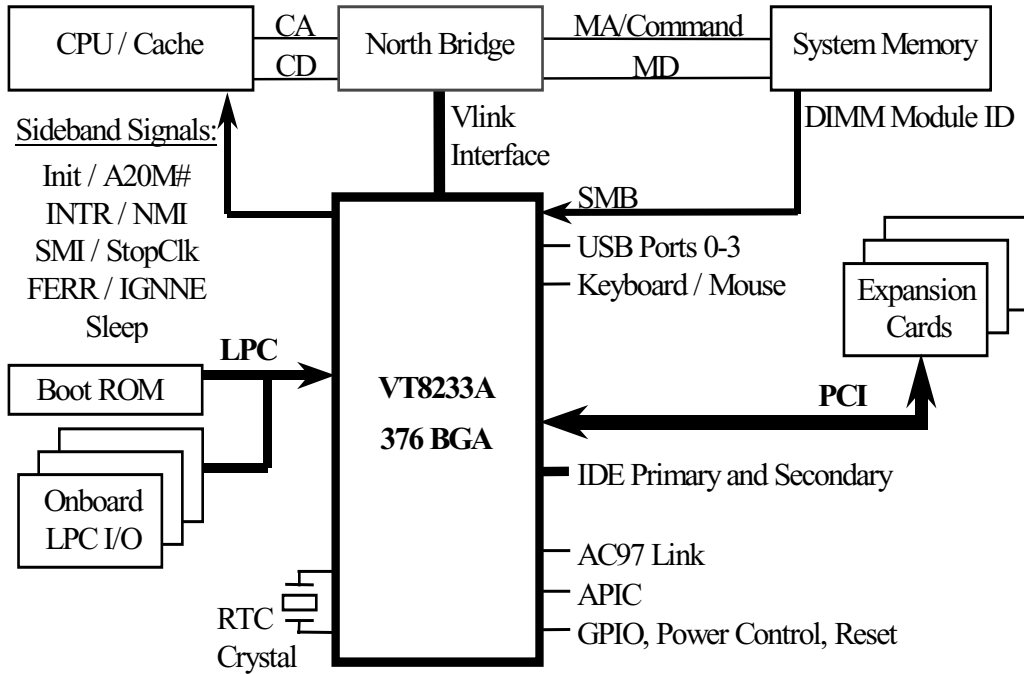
CPU / Cache
CA
CD
North Bridge
MA/Command
MD
System Memory

Sideband Signals:
Init / A20M#
INTR / NMI
SMI / StopClk
FERR / IGNNE
Sleep

Vlink Interface

DIMM Module ID

SMB
USB Ports 0-3
Keyboard / Mouse

Expansion Cards

LPC
Boot ROM

VT8233A
376 BGA

PCI

Onboard LPC I/O

IDE Primary and Secondary

AC97 Link
APIC
GPIO, Power Control, Reset

RTC Crystal